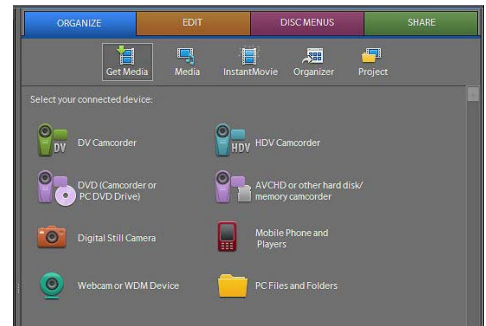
ORGANIZE EDIT DISC MENUS SHARE

Get Media Media InstantMovie Organizer Project

Select your connected device:

DV DV Camcorder

HDV HDV Camcorder

DVD (Camcorder or PC DVD Drive)

AVCHD or other hard disk/ memory camcorder

Digital Still Camera

Mobile Phone and Players

Webcam or WDM Device

PC Files and Folders